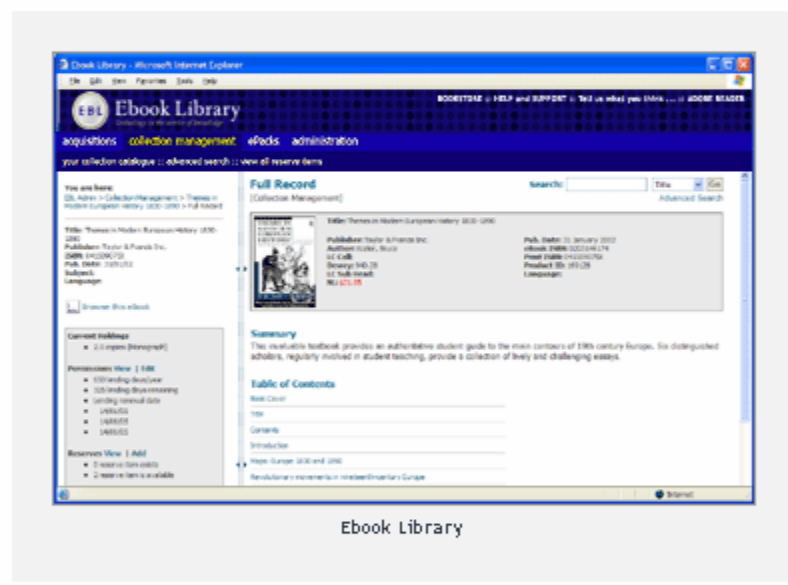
Ebook Library - Microsoft Internet Explorer

File Edit View Favorites Tools Help

EBL Ebook Library

BOOKSTORE :: HELP and SUPPORT :: Tell us what you think ... :: ADOBE READER

acquisitions collection management ePacks administration

your collection catalogue :: advanced search :: view all reserve items

You are here:
EBL Admin > Collection Management > Themes in Modern European History 1830-1890 > Full Record

Title: Themes in Modern European History 1830-1890
Publisher: Taylor & Francis Inc.
ISBN: 0415056753
Pub. Date: 31/01/1992
Subject:
Language:

Browse this eBook

Current Holdings
• 2.0 copies (Nonograph)

Permissions View | Edit
• 650 lending days/year
• 325 lending days remaining
• Lending renewal date
• 14/01/02
• 14/01/03
• 14/01/03

Reserves View | Add
• 0 reserve item exists
• 2 reserve item is available

Full Record
[Collection Management]

Search: Title Go
Advanced Search

Title: Themes in Modern European History 1830-1890
Publisher: Taylor & Francis Inc.
Author: Waller, Bruce
LC Call:
Dewey: 940.28
LC Sub Head:
RL: $71.95

Pub. Date: 31 January 1992
eBook ISBN: 0203184174
Print ISBN: 0415056753
Product ID: 165128
Language:

Summary
This invaluable textbook provides an authoritative student guide to the main contours of 19th century Europe. Six distinguished scholars, regularly involved in student teaching, provide a collection of lively and challenging essays.

Table of Contents
Book Cover
Title
Contents
Introduction
Major Europe 1830 and 1890
Revolutionary movements in nineteenth-century Europe

Internet

Ebook Library